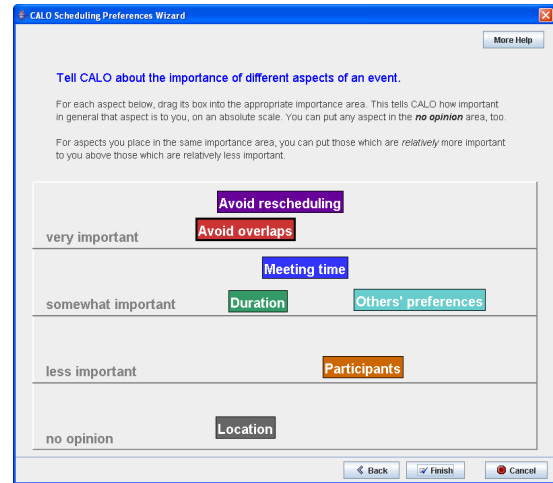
CALO Scheduling Preferences Wizard

More Help

Tell CALO about the importance of different aspects of an event.

For each aspect below, drag its box into the appropriate importance area. This tells CALO how important in general that aspect is to you, on an absolute scale. You can put any aspect in the *no opinion* area, too.

For aspects you place in the same importance area, you can put those which are *relatively* more important to you above those which are relatively less important.

Avoid rescheduling

Avoid overlaps

very important

Meeting time

somewhat important

Duration

Others' preferences

less important

Participants

no opinion

Location

Back

Finish

Cancel